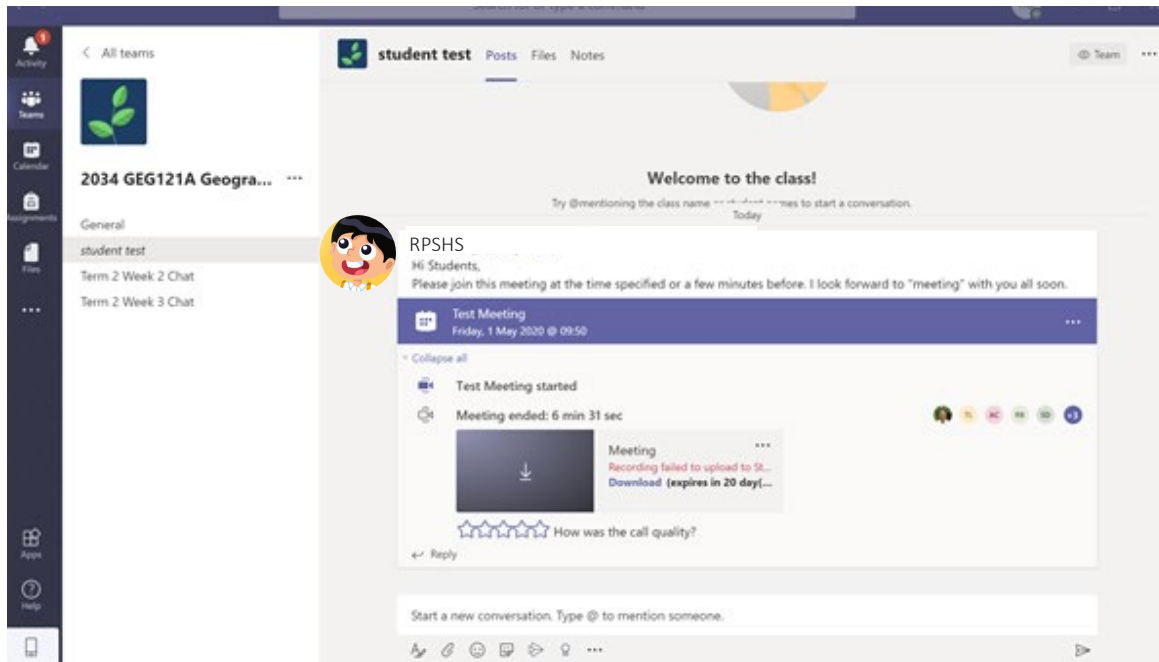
Search for or type a command

1
Activity
Teams
Calendar
Assignments
Files
...
Apps
Help

< All teams

2034 GEG121A Geogra... ···

General
student test
Term 2 Week 2 Chat
Term 2 Week 3 Chat

student test Posts Files Notes

Team ···

Welcome to the class!

Try @mentioning the class name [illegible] to start a conversation.

Today

RPSHS
Hi Students,
Please join this meeting at the time specified or a few minutes before. I look forward to "meeting" with you all soon.

Test Meeting
Friday, 1 May 2020 @ 09:50 ···

Collapse all

Test Meeting started

Meeting ended: 6 min 31 sec

TL AC FR SD +3

Meeting ···
Recording failed to upload to St...
Download (expires in 20 day(...

How was the call quality?

Reply

Start a new conversation. Type @ to mention someone.